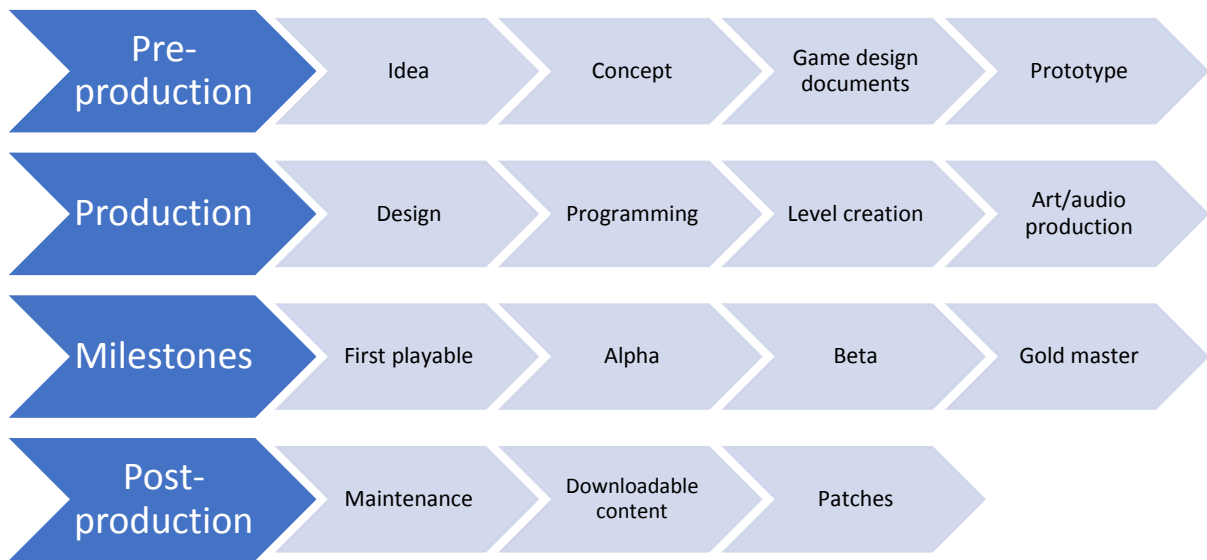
Pre-production

Idea

Concept

Game design documents

Prototype

Production

Design

Programming

Level creation

Art/audio production

Milestones

First playable

Alpha

Beta

Gold master

Post-production

Maintenance

Downloadable content

Patches